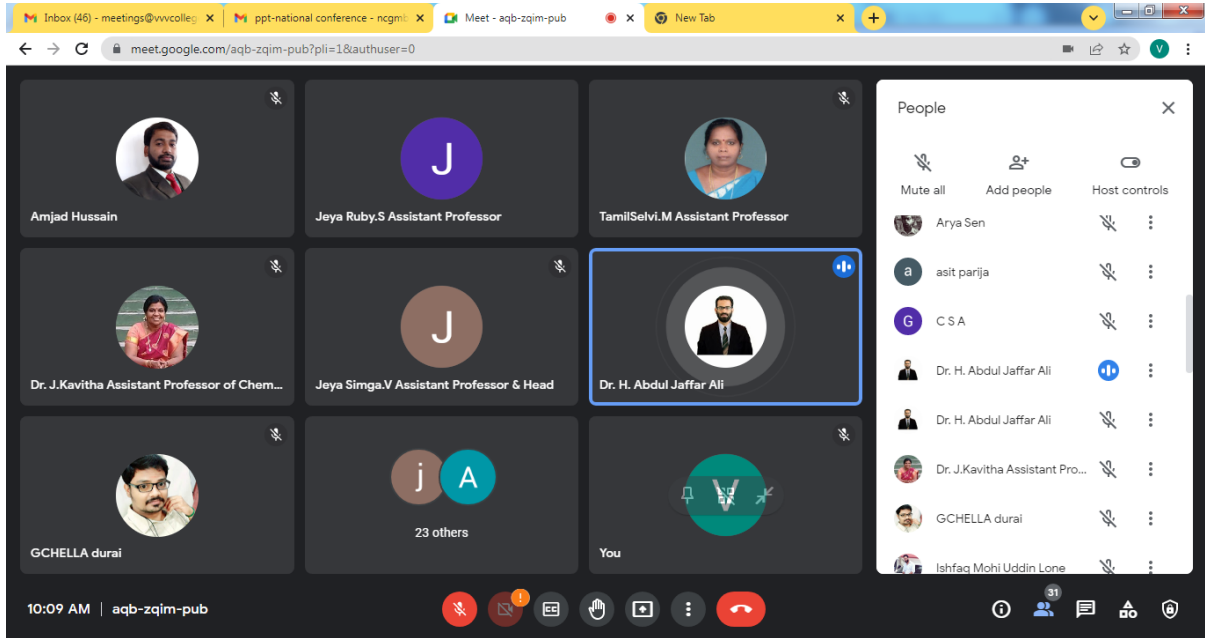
Inbox (46) - meetings@vvvcolleg | ppt-national conference - ncgmb | Meet - aqb-zqim-pub | New Tab

meet.google.com/aqb-zqim-pub?pli=1&authuser=0

V

Amjad Hussain

J
Jeya Ruby.S Assistant Professor

TamilSelvi.M Assistant Professor

Dr. J.Kavitha Assistant Professor of Chem...

J
Jeya Simga.V Assistant Professor & Head

Dr. H. Abdul Jaffar Ali

GCHELLA durai

j A
23 others

V
You

People

Mute all
Add people
Host controls

Arya Sen
a asit parija
G C S A
Dr. H. Abdul Jaffar Ali
Dr. H. Abdul Jaffar Ali
Dr. J.Kavitha Assistant Pro...
GCHELLA durai
Ishfaq Mohi Uddin Lone

10:09 AM | aqb-zqim-pub

!

31